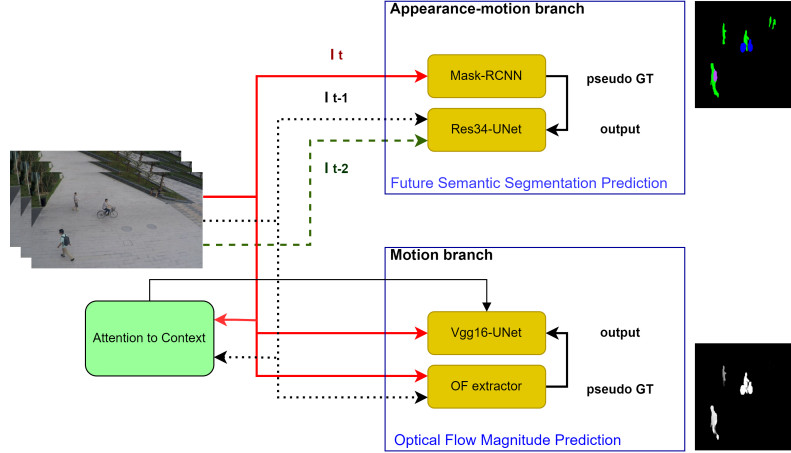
Appearance-motion branch

I t

Mask-RCNN

pseudo GT

I t-1

Res34-UNet

output

I t-2

Future Semantic Segmentation Prediction

Motion branch

Attention to Context

Vgg16-UNet

output

OF extractor

pseudo GT

Optical Flow Magnitude Prediction